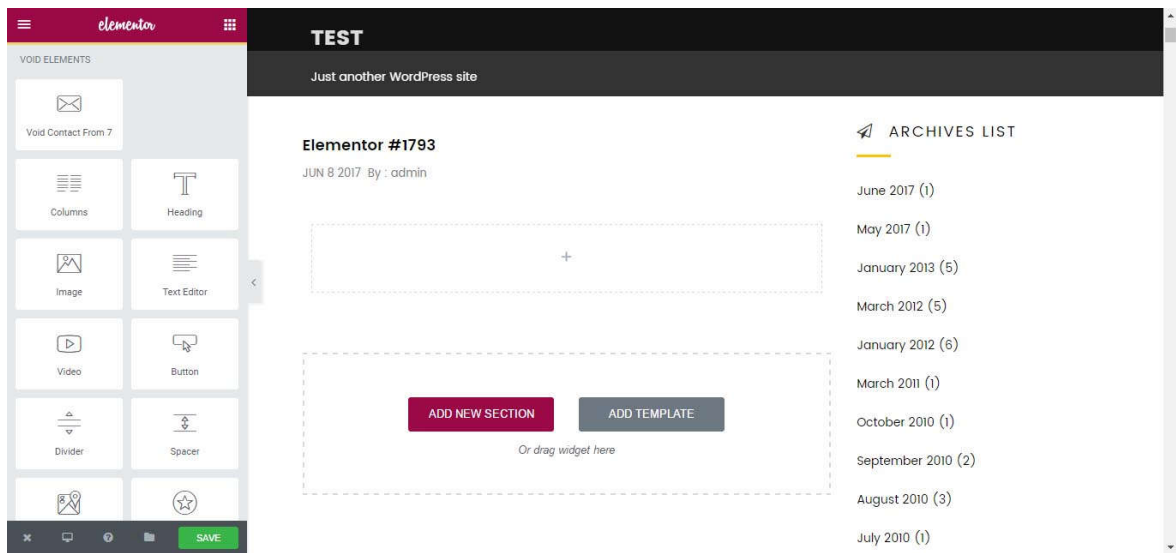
elementor

VOID ELEMENTS

Void Contact From 7

Columns

Heading

Image

Text Editor

Video

Button

Divider

Spacer

SAVE

TEST

Just another WordPress site

Elementor #1793

JUN 8 2017 By : admin

+

ADD NEW SECTION

ADD TEMPLATE

Or drag widget here

ARCHIVES LIST

June 2017 (1)

May 2017 (1)

January 2013 (5)

March 2012 (5)

January 2012 (6)

March 2011 (1)

October 2010 (1)

September 2010 (2)

August 2010 (3)

July 2010 (1)